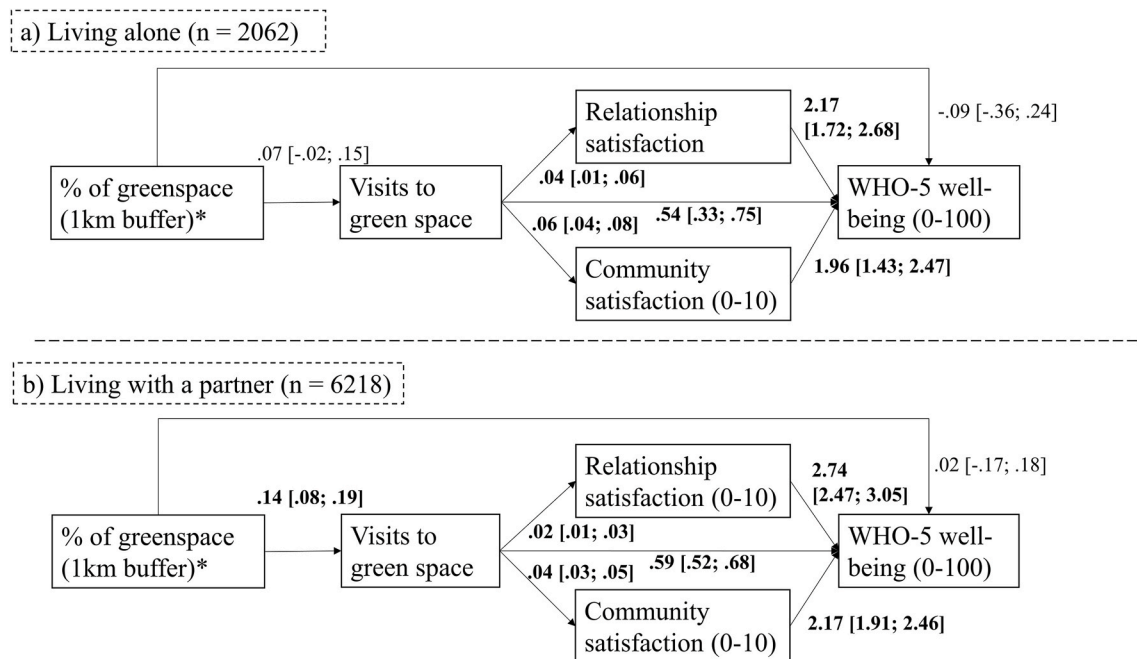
a) Living alone (n = 2062)

-.09 [-.36; .24]

.07 [-.02; .15]

% of greenspace (1km buffer)*

Visits to green space

Relationship satisfaction

2.17 [1.72; 2.68]

.04 [.01; .06]

.06 [.04; .08]

.54 [.33; .75]

WHO-5 well-being (0-100)

Community satisfaction (0-10)

1.96 [1.43; 2.47]

b) Living with a partner (n = 6218)

.02 [-.17; .18]

.14 [.08; .19]

% of greenspace (1km buffer)*

Visits to green space

Relationship satisfaction (0-10)

2.74 [2.47; 3.05]

.02 [.01; .03]

.04 [.03; .05]

.59 [.52; .68]

WHO-5 well-being (0-100)

Community satisfaction (0-10)

2.17 [1.91; 2.46]